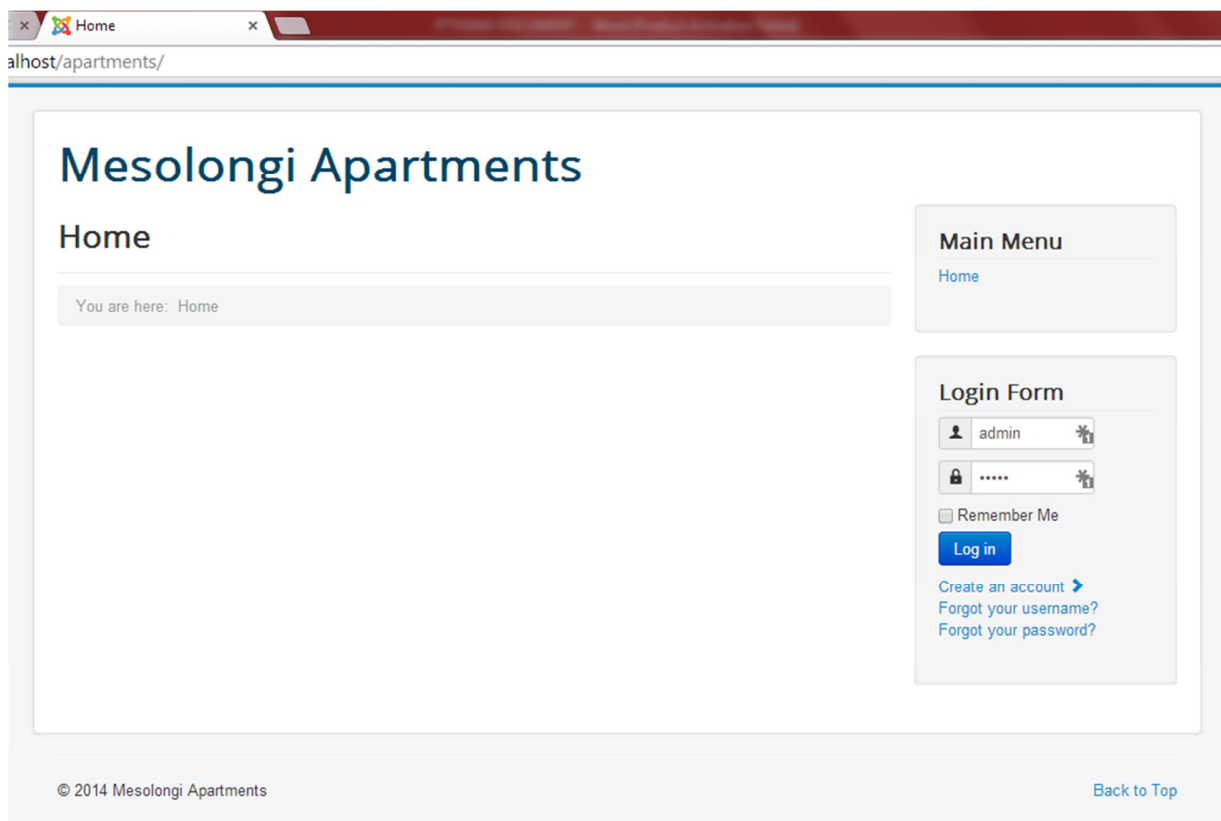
Home

alhost/apartments/

Mesolongi Apartments

Home

You are here: Home

Main Menu

Home

Login Form

admin

•••••

Remember Me

Log in

Create an account

Forgot your username?

Forgot your password?

© 2014 Mesolongi Apartments

Back to Top